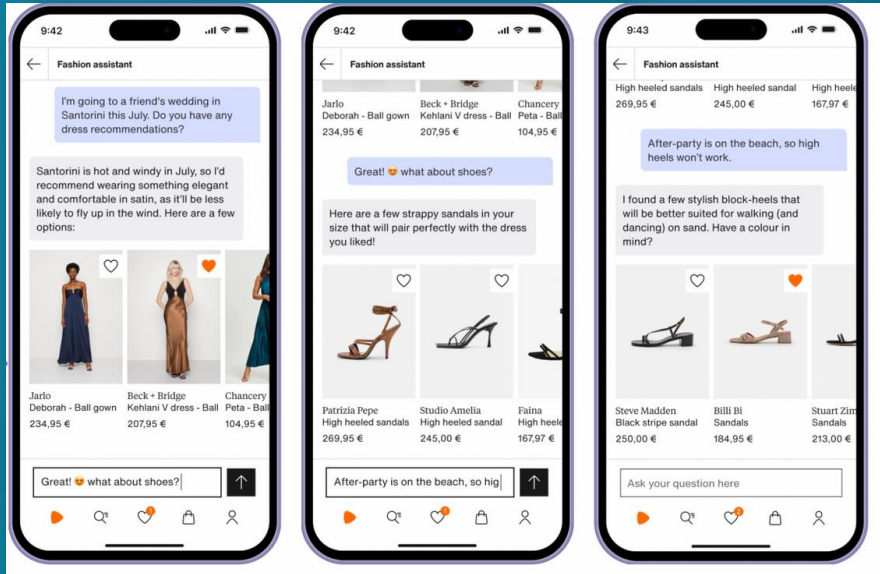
9:42

Fashion assistant

I'm going to a friend's wedding in Santorini this July. Do you have any dress recommendations?

Santorini is hot and windy in July, so I'd recommend wearing something elegant and comfortable in satin, as it'll be less likely to fly up in the wind. Here are a few options:

Jarlo
Deborah - Ball gown
234,95 €

Beck + Bridge
Kehlani V dress - Ball
207,95 €

Chancery
Peta - Ball
104,95 €

Great! 😍 what about shoes?

9:42

Fashion assistant

Jarlo
Deborah - Ball gown
234,95 €

Beck + Bridge
Kehlani V dress - Ball
207,95 €

Chancery
Peta - Ball
104,95 €

Great! 😍 what about shoes?

Here are a few strappy sandals in your size that will pair perfectly with the dress you liked!

Patrizia Pepe
High heeled sandals
269,95 €

Studio Amelia
High heeled sandal
245,00 €

Faina
High heele
167,97 €

After-party is on the beach, so hig

9:43

Fashion assistant

High heeled sandals
269,95 €

High heeled sandal
245,00 €

High heele
167,97 €

After-party is on the beach, so high heels won't work.

I found a few stylish block-heels that will be better suited for walking (and dancing) on sand. Have a colour in mind?

Steve Madden
Black stripe sandal
250,00 €

Billi Bi
Sandals
184,95 €

Stuart Zim
Sandals
213,00 €

Ask your question here